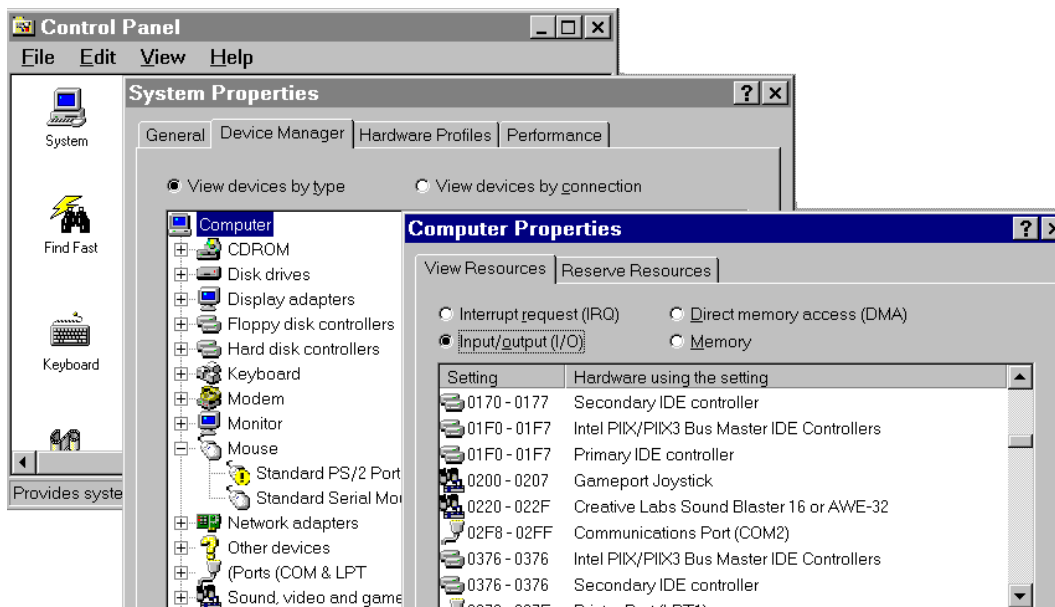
Control Panel
File Edit View Help
System
Find Fast
Keyboard
Provides syste

System Properties
General | Device Manager | Hardware Profiles | Performance
View devices by type
View devices by connection
Computer
CDROM
Disk drives
Display adapters
Floppy disk controllers
Hard disk controllers
Keyboard
Modem
Monitor
Mouse
Standard PS/2 Port
Standard Serial Mou
Network adapters
Other devices
(Ports (COM & LPT
Sound, video and game

Computer Properties
View Resources | Reserve Resources
Interrupt request (IRQ)
Direct memory access (DMA)
Input/output (I/O)
Memory

| Setting | Hardware using the setting |
|---|---|
| 0170 - 0177 | Secondary IDE controller |
| 01F0 - 01F7 | Intel PIIX/PIIX3 Bus Master IDE Controllers |
| 01F0 - 01F7 | Primary IDE controller |
| 0200 - 0207 | Gameport Joystick |
| 0220 - 022F | Creative Labs Sound Blaster 16 or AWE-32 |
| 02F8 - 02FF | Communications Port (COM2) |
| 0376 - 0376 | Intel PIIX/PIIX3 Bus Master IDE Controllers |
| 0376 - 0376 | Secondary IDE controller |
| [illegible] | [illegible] |